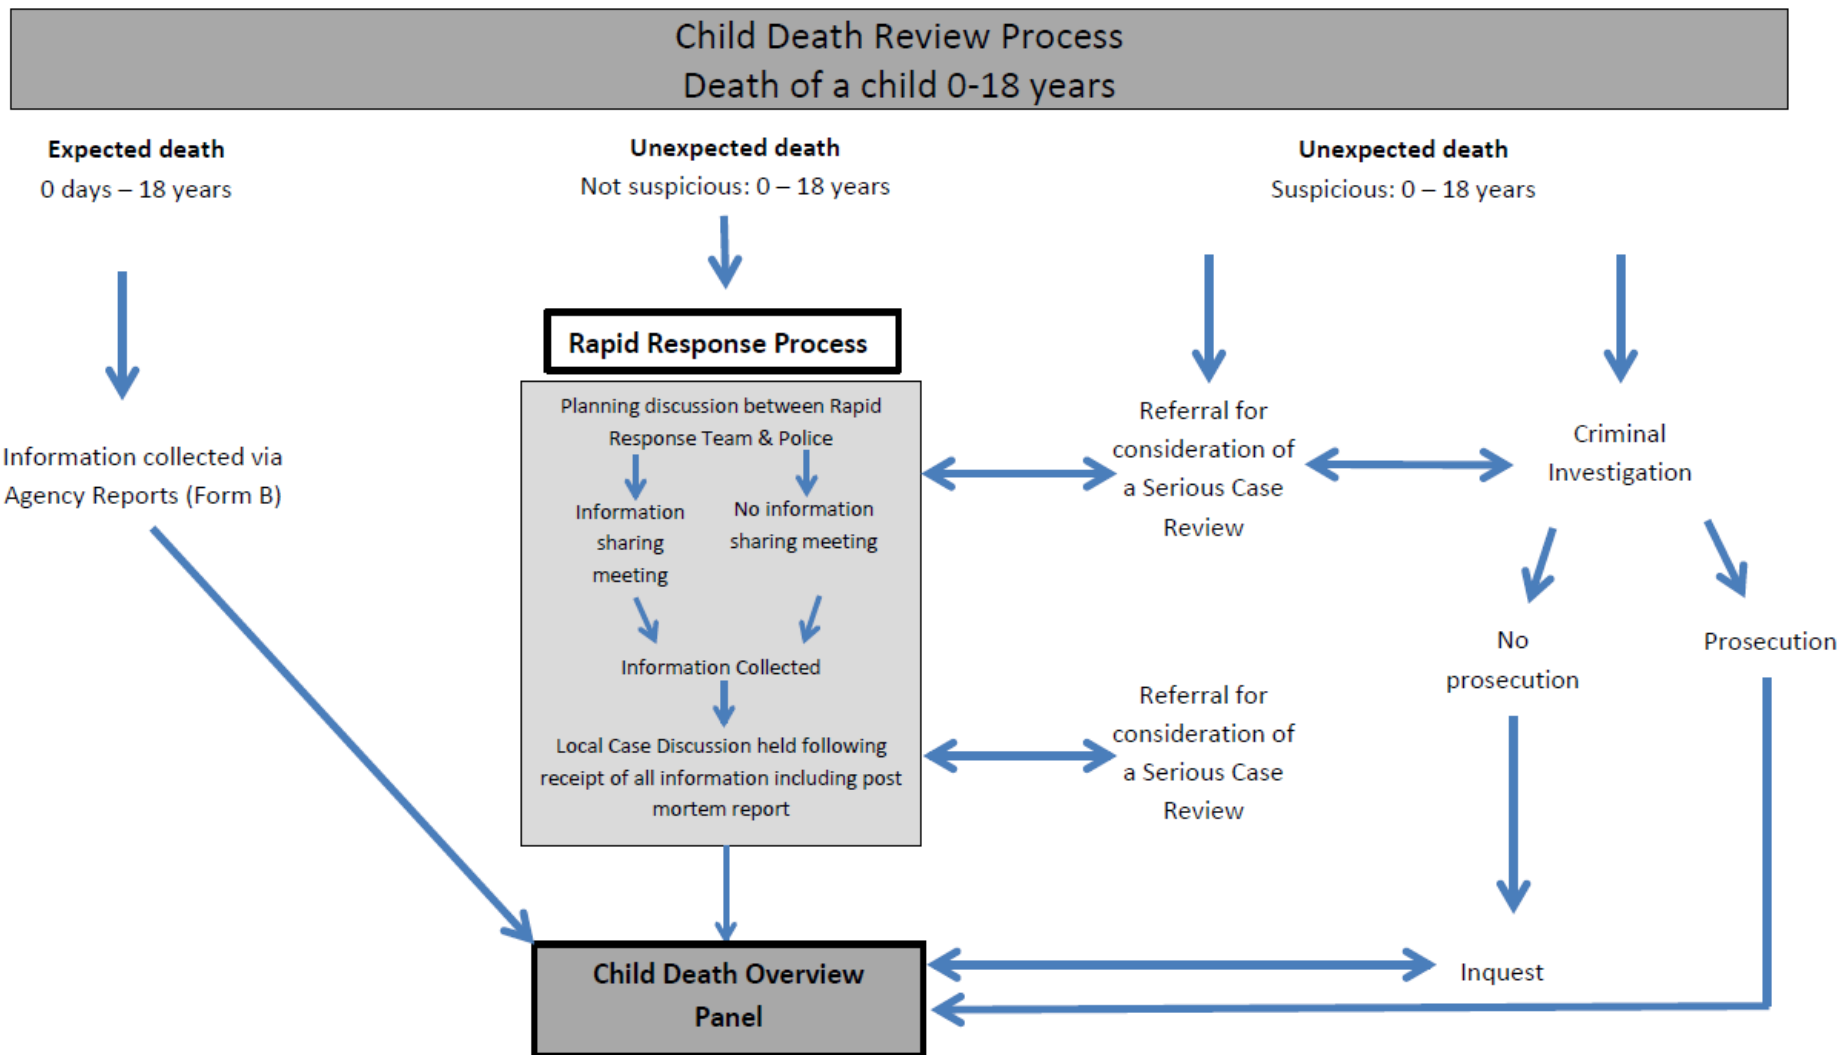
Child Death Review Process
Death of a child 0-18 years

**Expected death**
0 days – 18 years

**Unexpected death**
Not suspicious: 0 – 18 years

**Unexpected death**
Suspicious: 0 – 18 years

Information collected via Agency Reports (Form B)

**Rapid Response Process**

Planning discussion between Rapid Response Team & Police

Information sharing meeting

No information sharing meeting

Information Collected

Local Case Discussion held following receipt of all information including post mortem report

Referral for consideration of a Serious Case Review

Criminal Investigation

No prosecution

Prosecution

Referral for consideration of a Serious Case Review

**Child Death Overview Panel**

Inquest